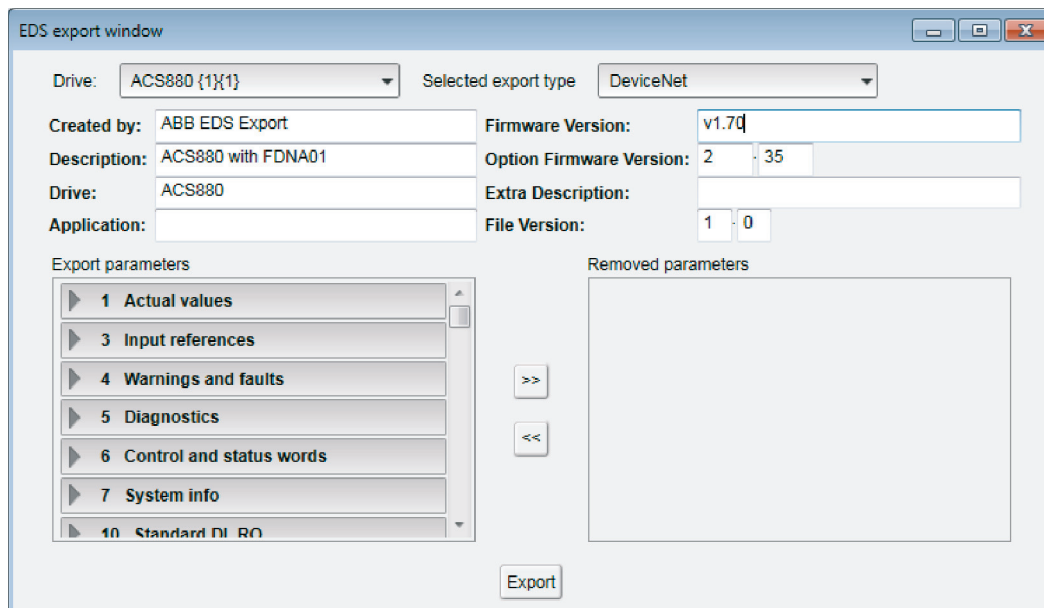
EDS export window

Drive: ACS880 {1}{1}

Selected export type DeviceNet

Created by: ABB EDS Export

Description: ACS880 with FDNA01

Drive: ACS880

Application:

Firmware Version: v1.70

Option Firmware Version: 2 . 35

Extra Description:

File Version: 1 . 0

Export parameters

1 Actual values

3 Input references

4 Warnings and faults

5 Diagnostics

6 Control and status words

7 System info

10 Standard DI, RO

>>

<<

Removed parameters

Export